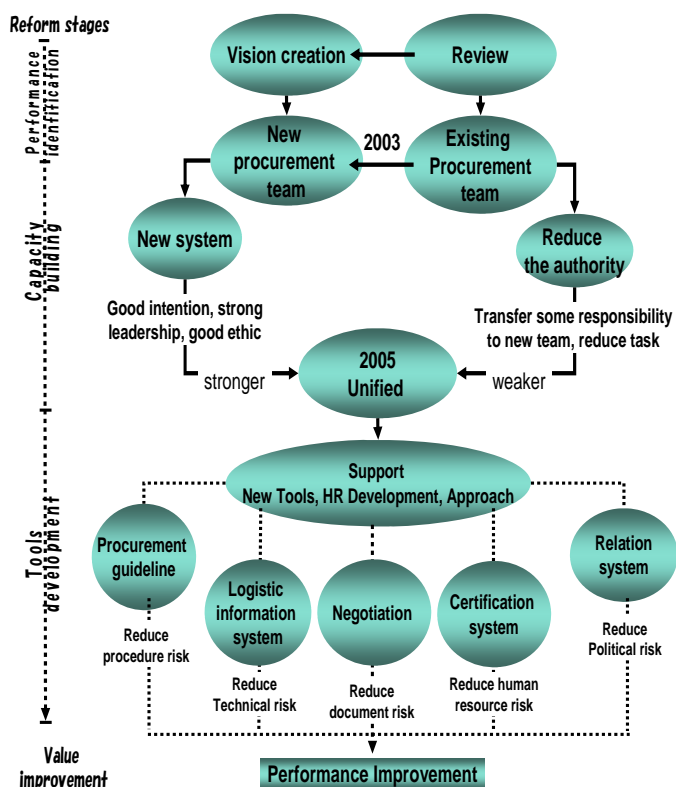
Reform stages

Performance identification

Capacity building

Tools development

Value improvement

Vision creation

Review

New procurement team

2003

Existing Procurement team

New system

Reduce the authority

Good intention, strong leadership, good ethic

Transfer some responsibility to new team, reduce task

stronger

2005 Unified

weaker

Support
New Tools, HR Development, Approach

Procurement guideline

Logistic information system

Negotiation

Certification system

Relation system

Reduce procedure risk

Reduce Technical risk

Reduce document risk

Reduce human resource risk

Reduce Political risk

Performance Improvement